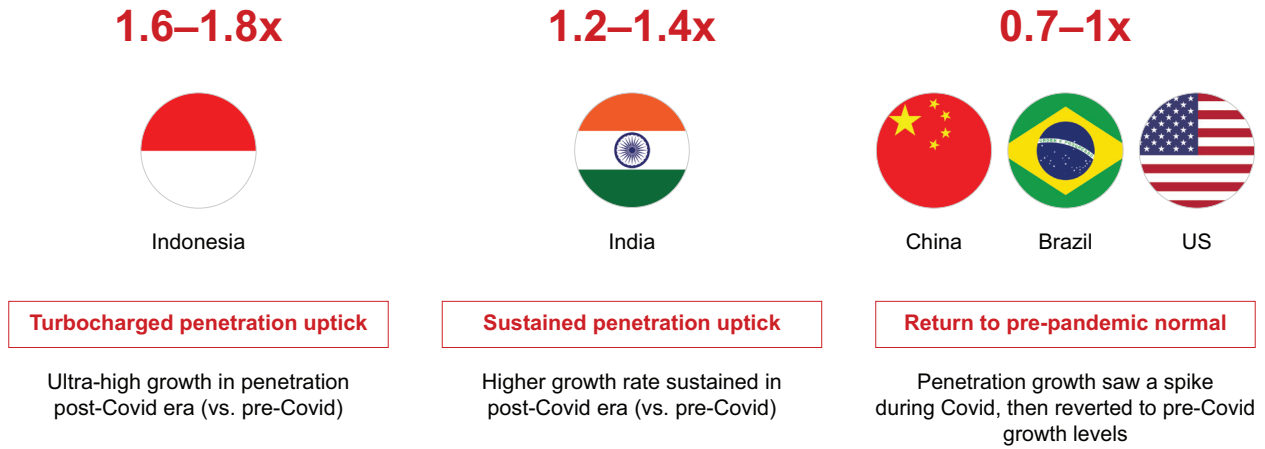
1.6–1.8x

Indonesia

Turbocharged penetration uptick

Ultra-high growth in penetration post-Covid era (vs. pre-Covid)

1.2–1.4x

India

Sustained penetration uptick

Higher growth rate sustained in post-Covid era (vs. pre-Covid)

0.7–1x

China

Brazil

US

Return to pre-pandemic normal

Penetration growth saw a spike during Covid, then reverted to pre-Covid growth levels